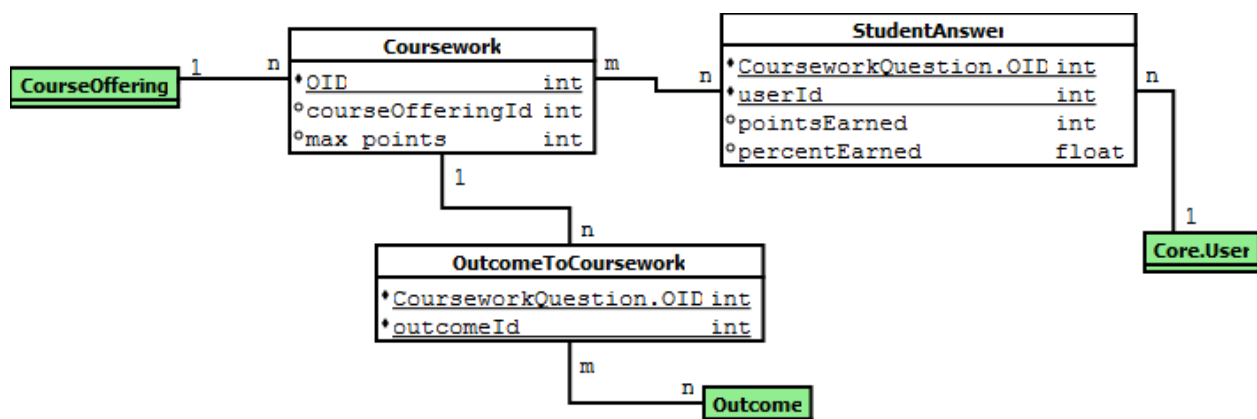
CourseOffering 1 n

Coursework

| | |
|---|---|
| *OID | int |
| °courseOfferingId | int |
| °max points | int |

m n

StudentAnswer

| | |
|---|---|
| *CourseworkQuestion.OID | int |
| *userId | int |
| °pointsEarned | int |
| °percentEarned | float |

n

1

Core.User

1

n

OutcomeToCoursework

| | |
|---|---|
| *CourseworkQuestion.OID | int |
| *outcomeId | int |

m

n Outcome